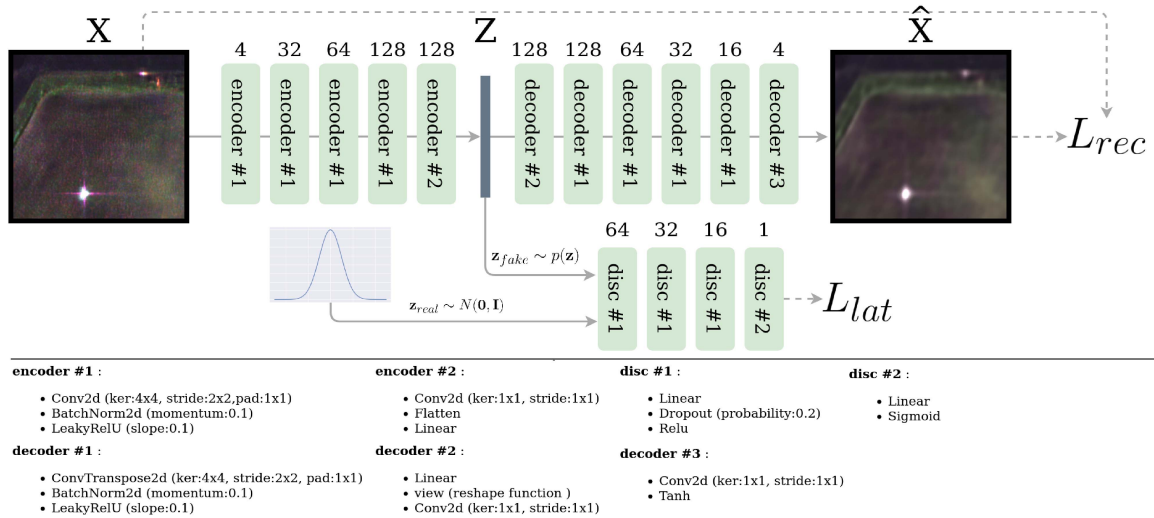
X

4 32 64 128 128

encoder #1
encoder #1
encoder #1
encoder #1
encoder #2

Z

128 128 64 32 16 4

decoder #2
decoder #1
decoder #1
decoder #1
decoder #1
decoder #3

$\hat{X}$

$L_{rec}$

$\mathbf{z}_{fake} \sim p(\mathbf{z})$

$\mathbf{z}_{real} \sim N(\mathbf{0}, \mathbf{I})$

64 32 16 1

disc #1
disc #1
disc #1
disc #2

$L_{lat}$

**encoder #1** :

- Conv2d (ker:4x4, stride:2x2,pad:1x1)
- BatchNorm2d (momentum:0.1)
- LeakyRelU (slope:0.1)

**decoder #1** :

- ConvTranspose2d (ker:4x4, stride:2x2, pad:1x1)
- BatchNorm2d (momentum:0.1)
- LeakyRelU (slope:0.1)

**encoder #2** :

- Conv2d (ker:1x1, stride:1x1)
- Flatten
- Linear

**decoder #2** :

- Linear
- view (reshape function )
- Conv2d (ker:1x1, stride:1x1)

**disc #1** :

- Linear
- Dropout (probability:0.2)
- Relu

**decoder #3** :

- Conv2d (ker:1x1, stride:1x1)
- Tanh

**disc #2** :

- Linear
- Sigmoid